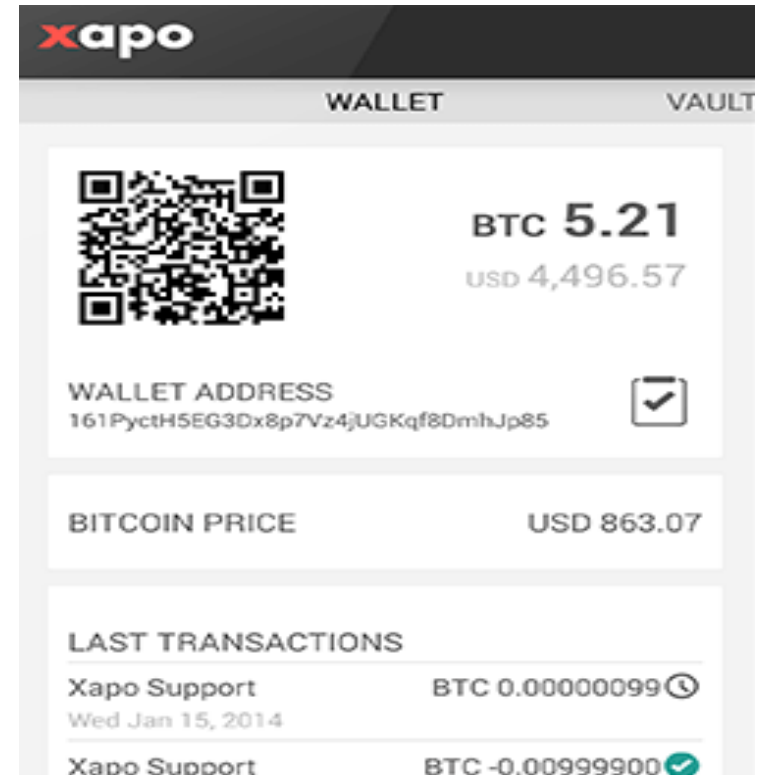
xapo

WALLET

VAULT

BTC 5.21

USD 4,496.57

WALLET ADDRESS

161PyctH5EG3Dx8p7Vz4jUGKqf8DmhJp85

BITCOIN PRICE

USD 863.07

LAST TRANSACTIONS

Xapo Support

BTC 0.00000099

Wed Jan 15, 2014

Xapo Support

BTC -0.00999900